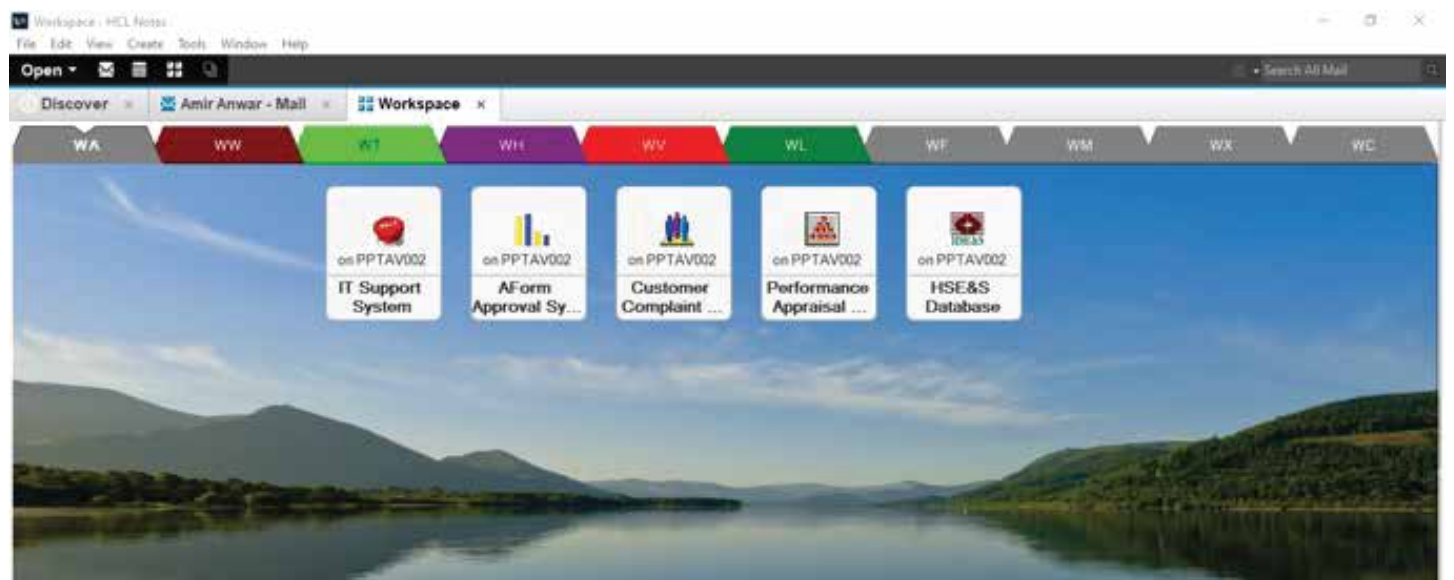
Workspace - HCL Notes

File Edit View Create Tools Window Help

Open ▾

Search All Mail

Discover ×
Amir Anwar - Mail ×
Workspace ×

WA
WW
WT
WH
WV
WL
WF
WM
WX
WC

on PPTAV002
IT Support System

on PPTAV002
AForm Approval Sy...

on PPTAV002
Customer Complaint ...

on PPTAV002
Performance Appraisal ...

IDEAS
on PPTAV002
HSE&S Database